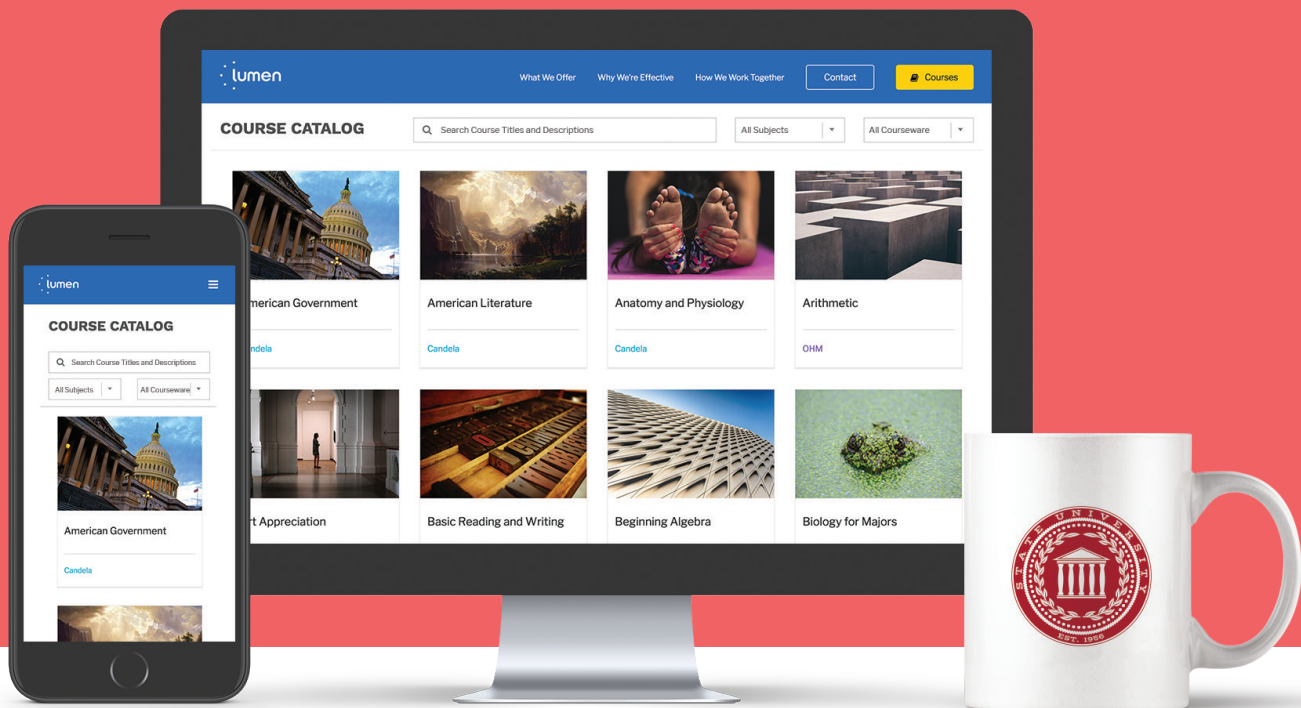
lumen

What We Offer
Why We're Effective
How We Work Together
Contact
Courses

COURSE CATALOG

Search Course Titles and Descriptions
All Subjects
All Courseware

merican Government
ndela

American Literature
Candela

Anatomy and Physiology
Candela

Arithmetic
OHM

rt Appreciation

Basic Reading and Writing

Beginning Algebra

Biology for Majors

lumen

COURSE CATALOG

Search Course Titles and Descriptions
All Subjects
All Courseware

American Government
Candela

STATE UNIVERSITY
EST. 1966